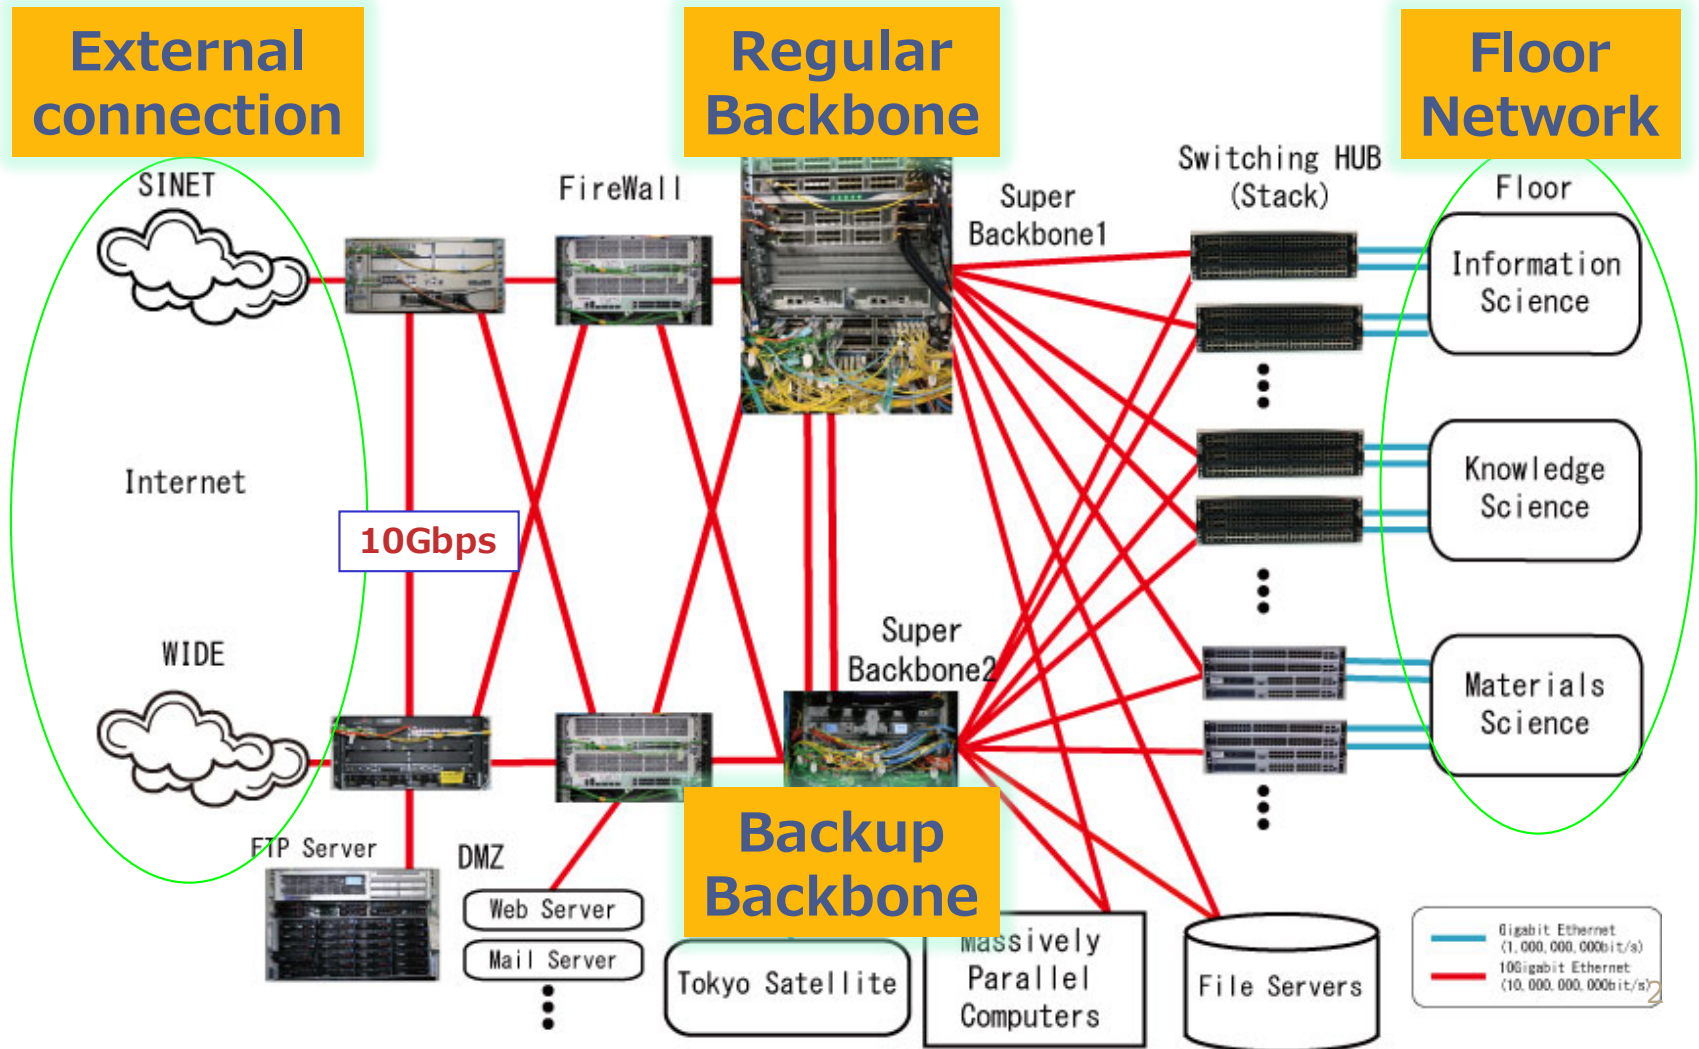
External connection

Regular Backbone

Floor Network

SINET

FireWall

Super Backbone1

Switching HUB (Stack)

Floor

Information Science

Knowledge Science

Materials Science

Internet

10Gbps

WIDE

Super Backbone2

FTP Server

DMZ

Web Server

Mail Server

Backup Backbone

Tokyo Satellite

Massively Parallel Computers

File Servers

Gigabit Ethernet (1,000,000,000bit/s)

10Gigabit Ethernet (10,000,000,000bit/s)

2